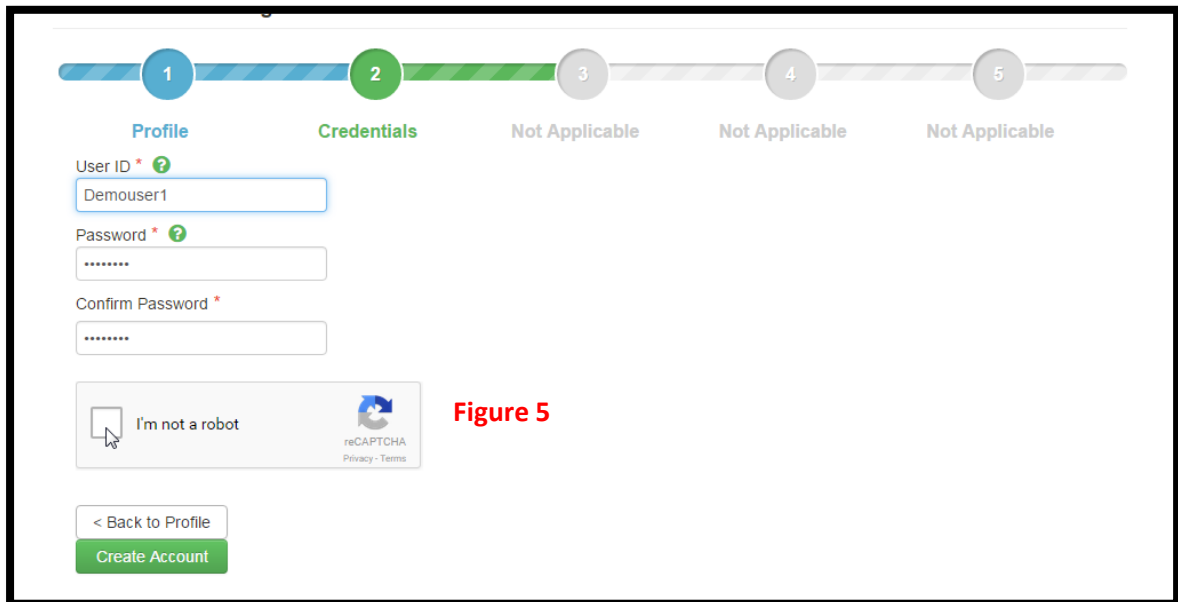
1
2
3
4
5

Profile
Credentials
Not Applicable
Not Applicable
Not Applicable

User ID *

Demouser1

Password *

••••••••

Confirm Password *

••••••••

I'm not a robot
reCAPTCHA
Privacy - Terms

Figure 5

< Back to Profile
Create Account